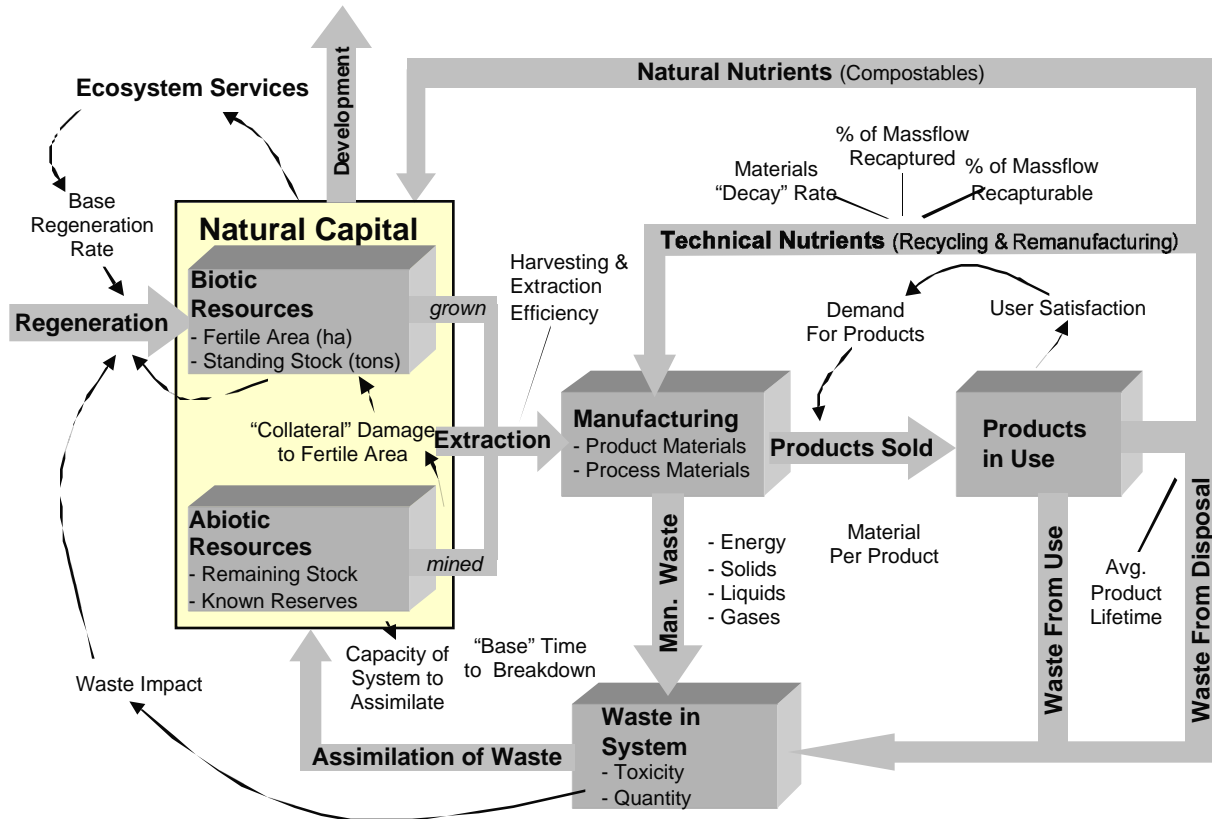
Development

Ecosystem Services

Natural Nutrients (Compostables)

Base Regeneration Rate

% of Massflow Recaptured

Materials "Decay" Rate

% of Massflow Recapturable

Natural Capital

Technical Nutrients (Recycling & Remanufacturing)

Harvesting & Extraction Efficiency

Biotic Resources
- Fertile Area (ha)
- Standing Stock (tons)

grown

Regeneration

Demand For Products

User Satisfaction

"Collateral" Damage to Fertile Area

Extraction

Manufacturing
- Product Materials
- Process Materials

Products Sold

Products in Use

Abiotic Resources
- Remaining Stock
- Known Reserves

mined

Man. Waste

- Energy
- Solids
- Liquids
- Gases

Material Per Product

Waste From Use

Avg. Product Lifetime

Waste From Disposal

Capacity of System to Assimilate

"Base" Time to Breakdown

Waste Impact

Assimilation of Waste

Waste in System
- Toxicity
- Quantity